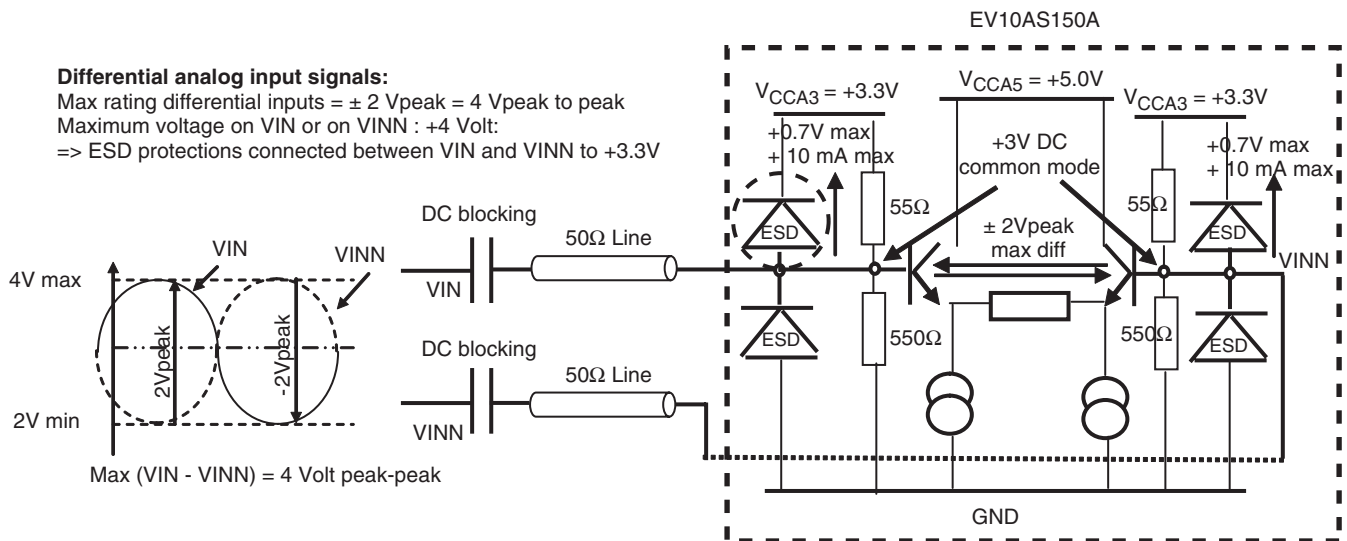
EV10AS150A

**Differential analog input signals:**
Max rating differential inputs = ± 2 Vpeak = 4 Vpeak to peak
Maximum voltage on VIN or on VINN : +4 Volt:
=> ESD protections connected between VIN and VINN to +3.3V

$V_{CCA3}$ = +3.3V
$V_{CCA5}$ = +5.0V
$V_{CCA3}$ = +3.3V

+0.7V max
+ 10 mA max

+3V DC
common mode

+0.7V max
+ 10 mA max

ESD
55Ω
55Ω
ESD

DC blocking
50Ω Line
± 2Vpeak
max diff

VIN
VINN
4V max
VIN
VINN

2Vpeak
-2Vpeak

ESD
550Ω
550Ω
ESD

DC blocking
50Ω Line

2V min
VINN

Max (VIN - VINN) = 4 Volt peak-peak

GND